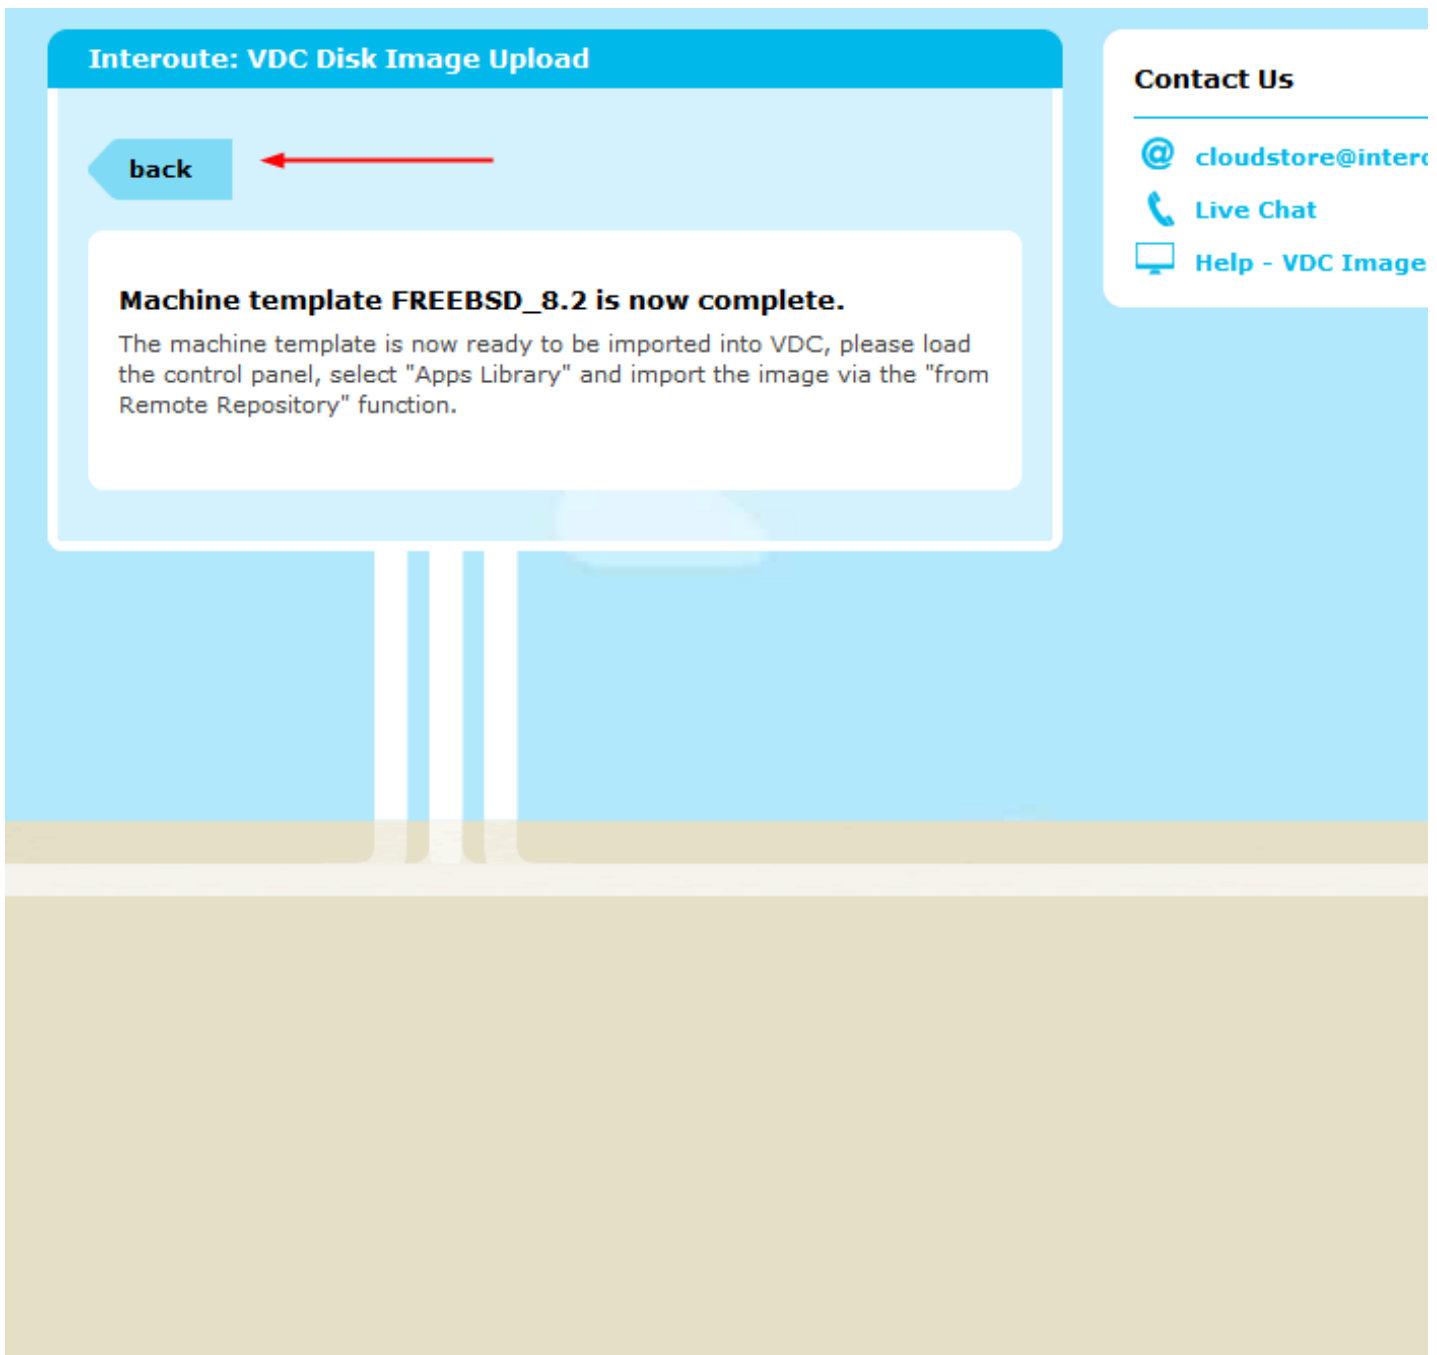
Interoute: VDC Disk Image Upload

back

Machine template FREEBSD_8.2 is now complete.

The machine template is now ready to be imported into VDC, please load the control panel, select "Apps Library" and import the image via the "from Remote Repository" function.

Contact Us

cloudstore@interc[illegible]

Live Chat

Help - VDC Image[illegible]